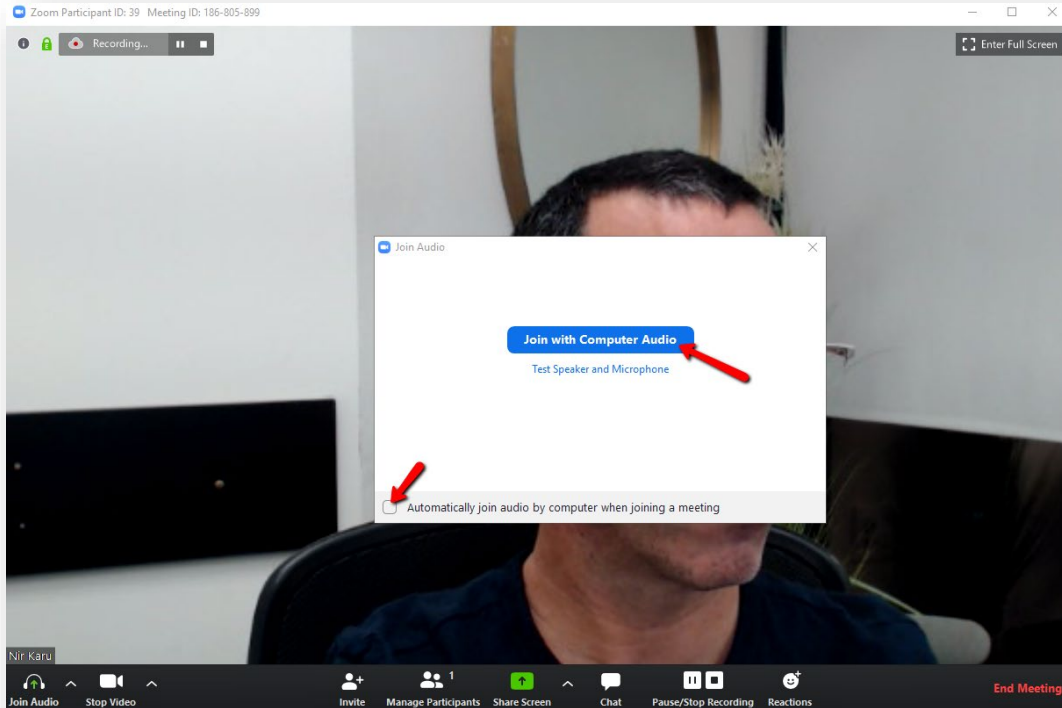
Zoom Participant ID: 39 Meeting ID: 186-805-899

Recording...

Enter Full Screen

Join Audio

Join with Computer Audio

Test Speaker and Microphone

Automatically join audio by computer when joining a meeting

Nir Karu

Join Audio

Stop Video

Invite

1

Manage Participants

Share Screen

Chat

Pause/Stop Recording

Reactions

End Meeting